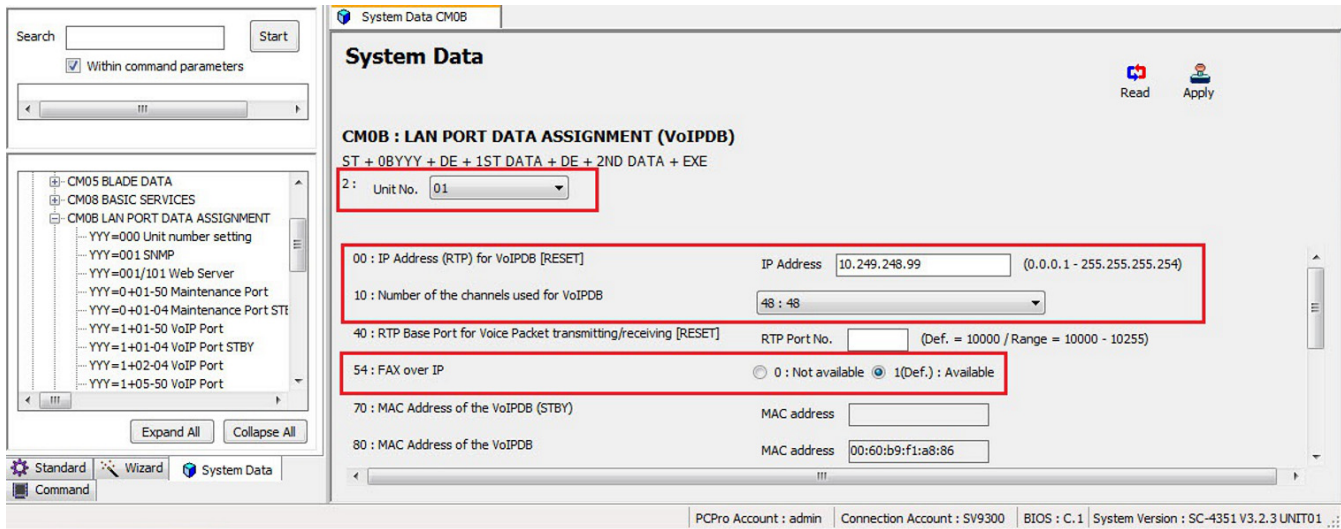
Search
Start
Within command parameters

CM05 BLADE DATA
CM08 BASIC SERVICES
CM0B LAN PORT DATA ASSIGNMENT
YYY=000 Unit number setting
YYY=001 SNMP
YYY=001/101 Web Server
YYY=0+01-50 Maintenance Port
YYY=0+01-04 Maintenance Port STB
YYY=1+01-50 VoIP Port
YYY=1+01-04 VoIP Port STBY
YYY=1+02-04 VoIP Port
YYY=1+05-50 VoIP Port

Expand All
Collapse All

Standard
Wizard
System Data
Command

System Data CM0B

System Data

Read
Apply

CM0B : LAN PORT DATA ASSIGNMENT (VoIPDB)
ST + 0BYYY + DE + 1ST DATA + DE + 2ND DATA + EXE

2 : Unit No. 01

00 : IP Address (RTP) for VoIPDB [RESET]
IP Address 10.249.248.99
(0.0.0.1 - 255.255.255.254)
10 : Number of the channels used for VoIPDB
48 : 48
40 : RTP Base Port for Voice Packet transmitting/receiving [RESET]
RTP Port No.
(Def. = 10000 / Range = 10000 - 10255)
54 : FAX over IP
0 : Not available
1(Def.) : Available
70 : MAC Address of the VoIPDB (STBY)
MAC address
80 : MAC Address of the VoIPDB
MAC address 00:60:b9:f1:a8:86

PCPro Account : admin
Connection Account : SV9300
BIOS : C.1
System Version : SC-4351 V3.2.3 UNIT01